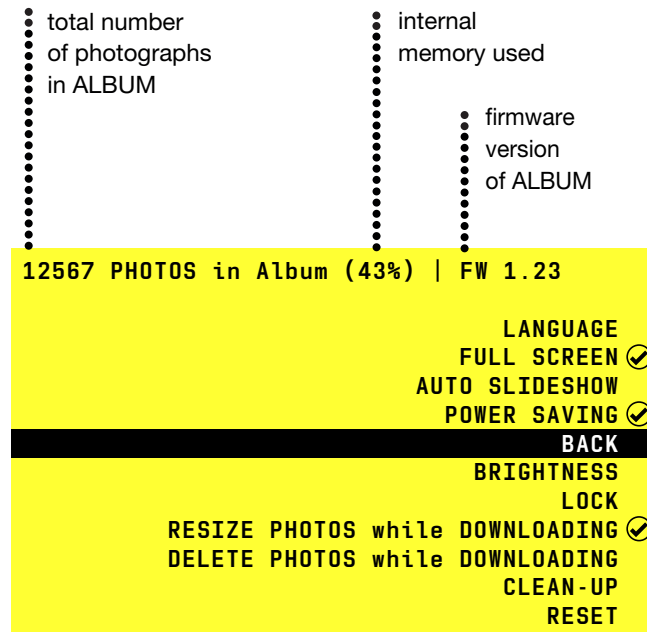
total number of photographs in ALBUM

internal memory used

firmware version of ALBUM

12567 PHOTOS in Album (43%) | FW 1.23

LANGUAGE
FULL SCREEN
AUTO SLIDESHOW
POWER SAVING
BACK
BRIGHTNESS
LOCK
RESIZE PHOTOS while DOWNLOADING
DELETE PHOTOS while DOWNLOADING
CLEAN-UP
RESET